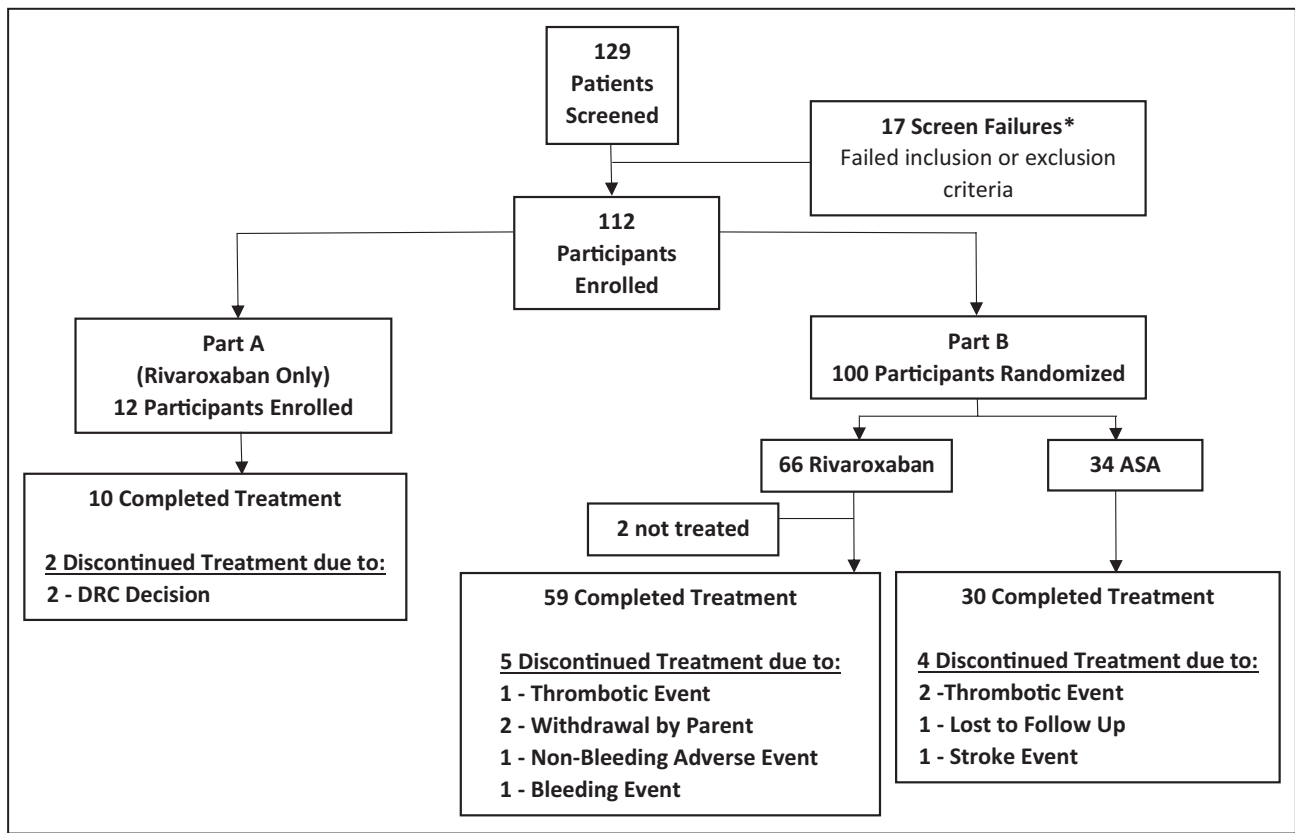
129
Patients
Screened

17 Screen Failures*
Failed inclusion or exclusion criteria

112
Participants
Enrolled

Part A
(Rivaroxaban Only)
12 Participants Enrolled

10 Completed Treatment

2 Discontinued Treatment due to:
2 - DRC Decision

Part B
100 Participants Randomized

66 Rivaroxaban

2 not treated

59 Completed Treatment

5 Discontinued Treatment due to:
1 - Thrombotic Event
2 - Withdrawal by Parent
1 - Non-Bleeding Adverse Event
1 - Bleeding Event

34 ASA

30 Completed Treatment

4 Discontinued Treatment due to:
2 -Thrombotic Event
1 - Lost to Follow Up
1 - Stroke Event